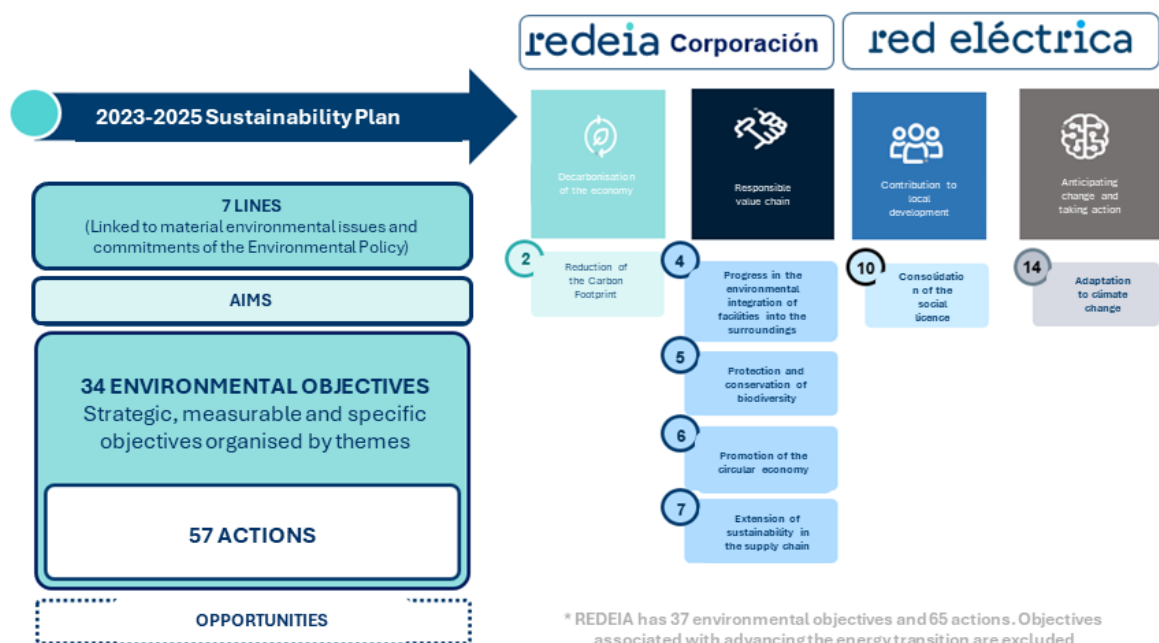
redeia Corporación

red eléctrica

2023-2025 Sustainability Plan

7 LINES
(Linked to material environmental issues and commitments of the Environmental Policy)

AIMS

34 ENVIRONMENTAL OBJECTIVES
Strategic, measurable and specific objectives organised by themes

57 ACTIONS

OPPORTUNITIES

Decarbonisation of the economy

Responsible value chain

Contribution to local development

Anticipating change and taking action

2 Reduction of the Carbon Footprint

4 Progress in the environmental integration of facilities into the surroundings

5 Protection and conservation of biodiversity

6 Promotion of the circular economy

7 Extension of sustainability in the supply chain

10 Consolidation of the social licence

14 Adaptation to climate change

* REDEIA has 37 environmental objectives and 65 actions. Objectives associated with advancing the energy transition are excluded